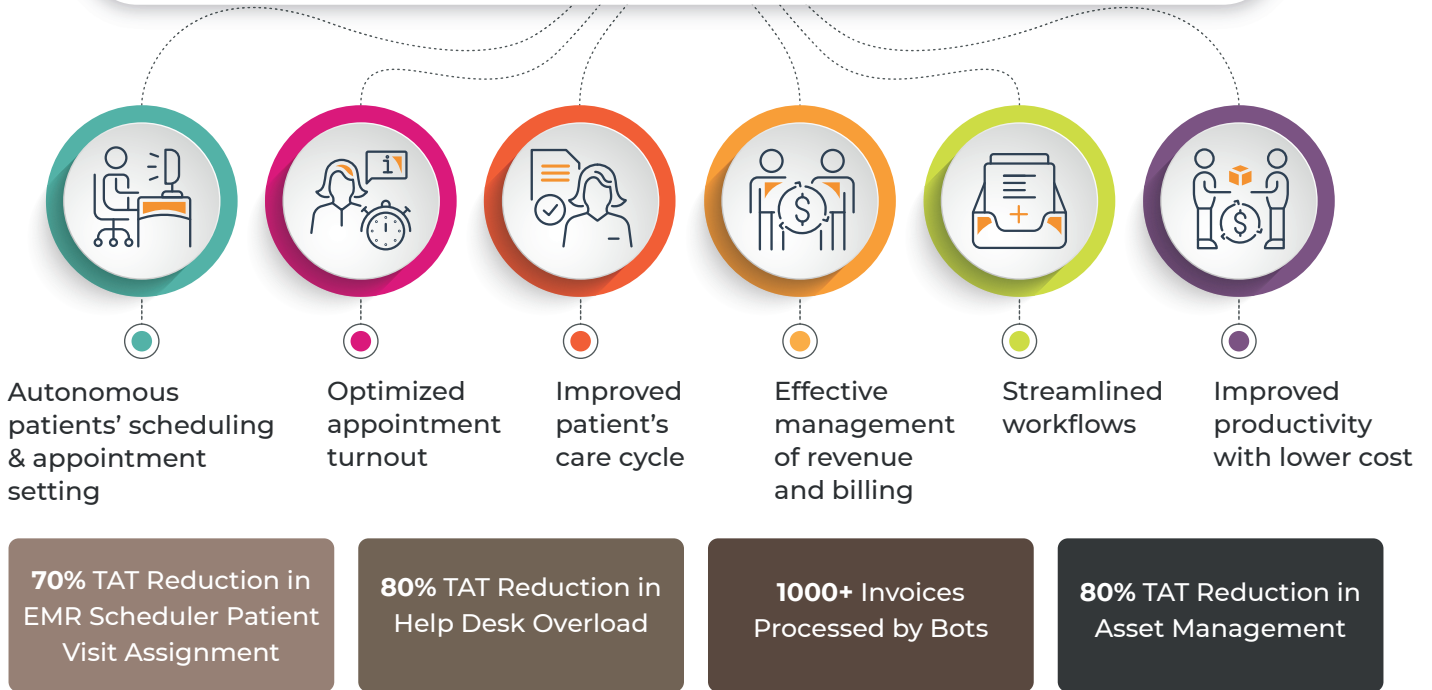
Autonomous patients’ scheduling & appointment setting

Optimized appointment turnout

Improved patient’s care cycle

Effective management of revenue and billing

Streamlined workflows

Improved productivity with lower cost

**70%** TAT Reduction in EMR Scheduler Patient Visit Assignment

**80%** TAT Reduction in Help Desk Overload

**1000+** Invoices Processed by Bots

**80%** TAT Reduction in Asset Management